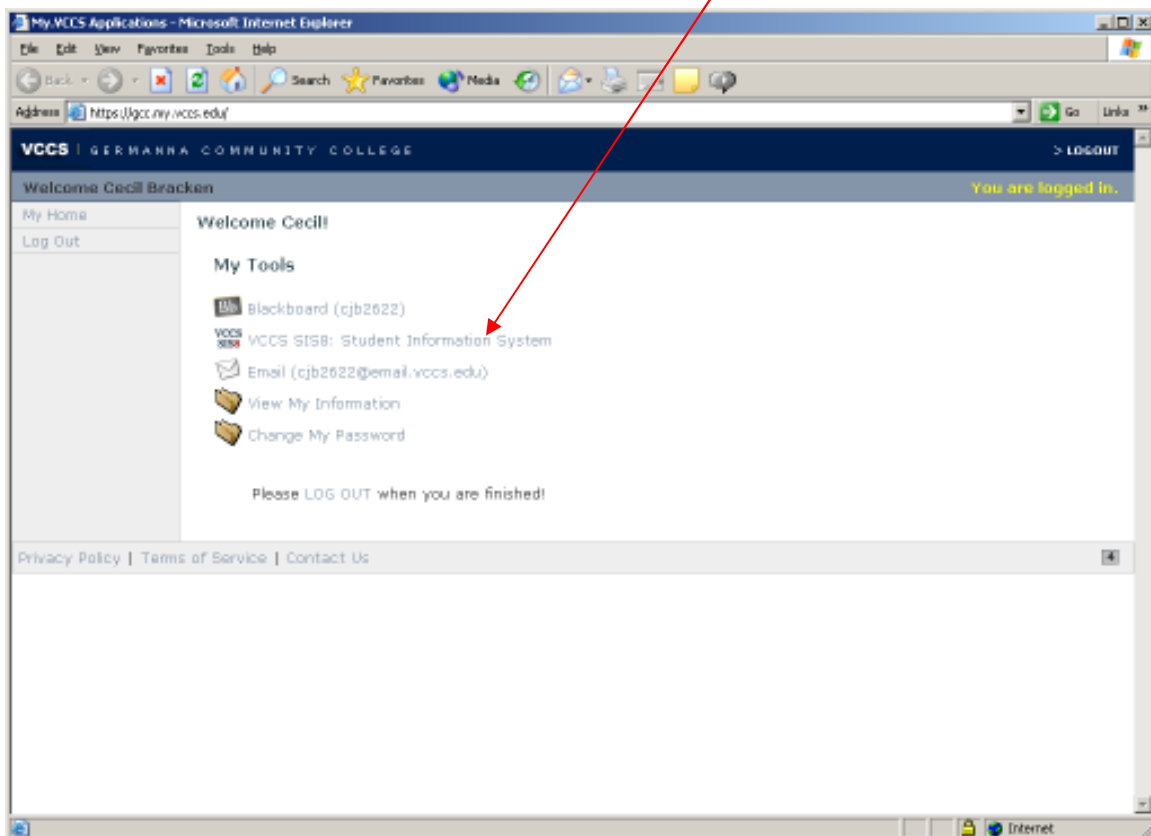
My.VCCS Applications - Microsoft Internet Explorer

File Edit View Favorites Tools Help

Back Search Favorites Media

Address https://gcc.my.vccs.edu/

Go Links »

VCCS | GERMANNA COMMUNITY COLLEGE

> LOGOUT

Welcome Cecil Bracken

You are logged in.

My Home
Log Out

Welcome Cecil!

My Tools

Blackboard (cjb2622)
VCCS SIS8: Student Information System
Email (cjb2622@email.vccs.edu)
View My Information
Change My Password

Please LOG OUT when you are finished!

Privacy Policy | Terms of Service | Contact Us

Internet